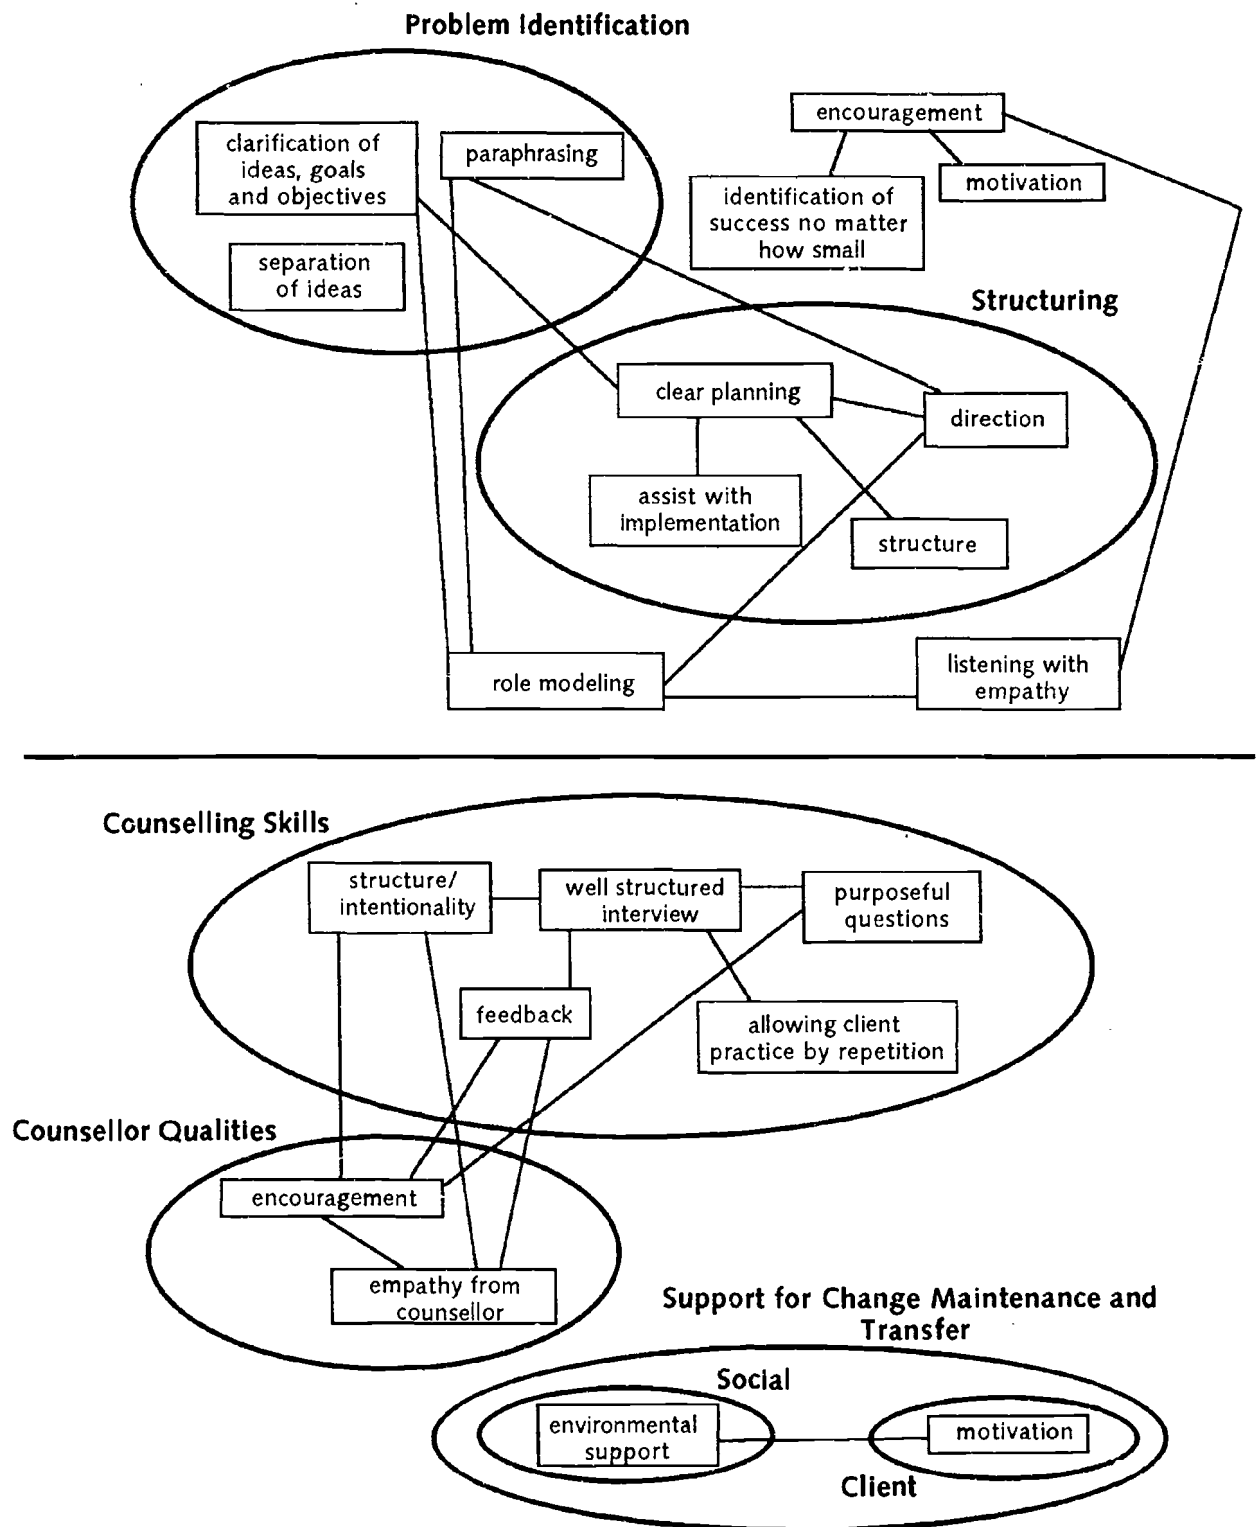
Problem Identification

clarification of ideas, goals and objectives

paraphrasing

separation of ideas

encouragement

identification of success no matter how small

motivation

Structuring

clear planning

direction

assist with implementation

structure

role modeling

listening with empathy

Counselling Skills

structure/ intentionality

well structured interview

purposeful questions

feedback

allowing client practice by repetition

Counsellor Qualities

encouragement

empathy from counsellor

Support for Change Maintenance and Transfer

Social

environmental support

motivation

Client